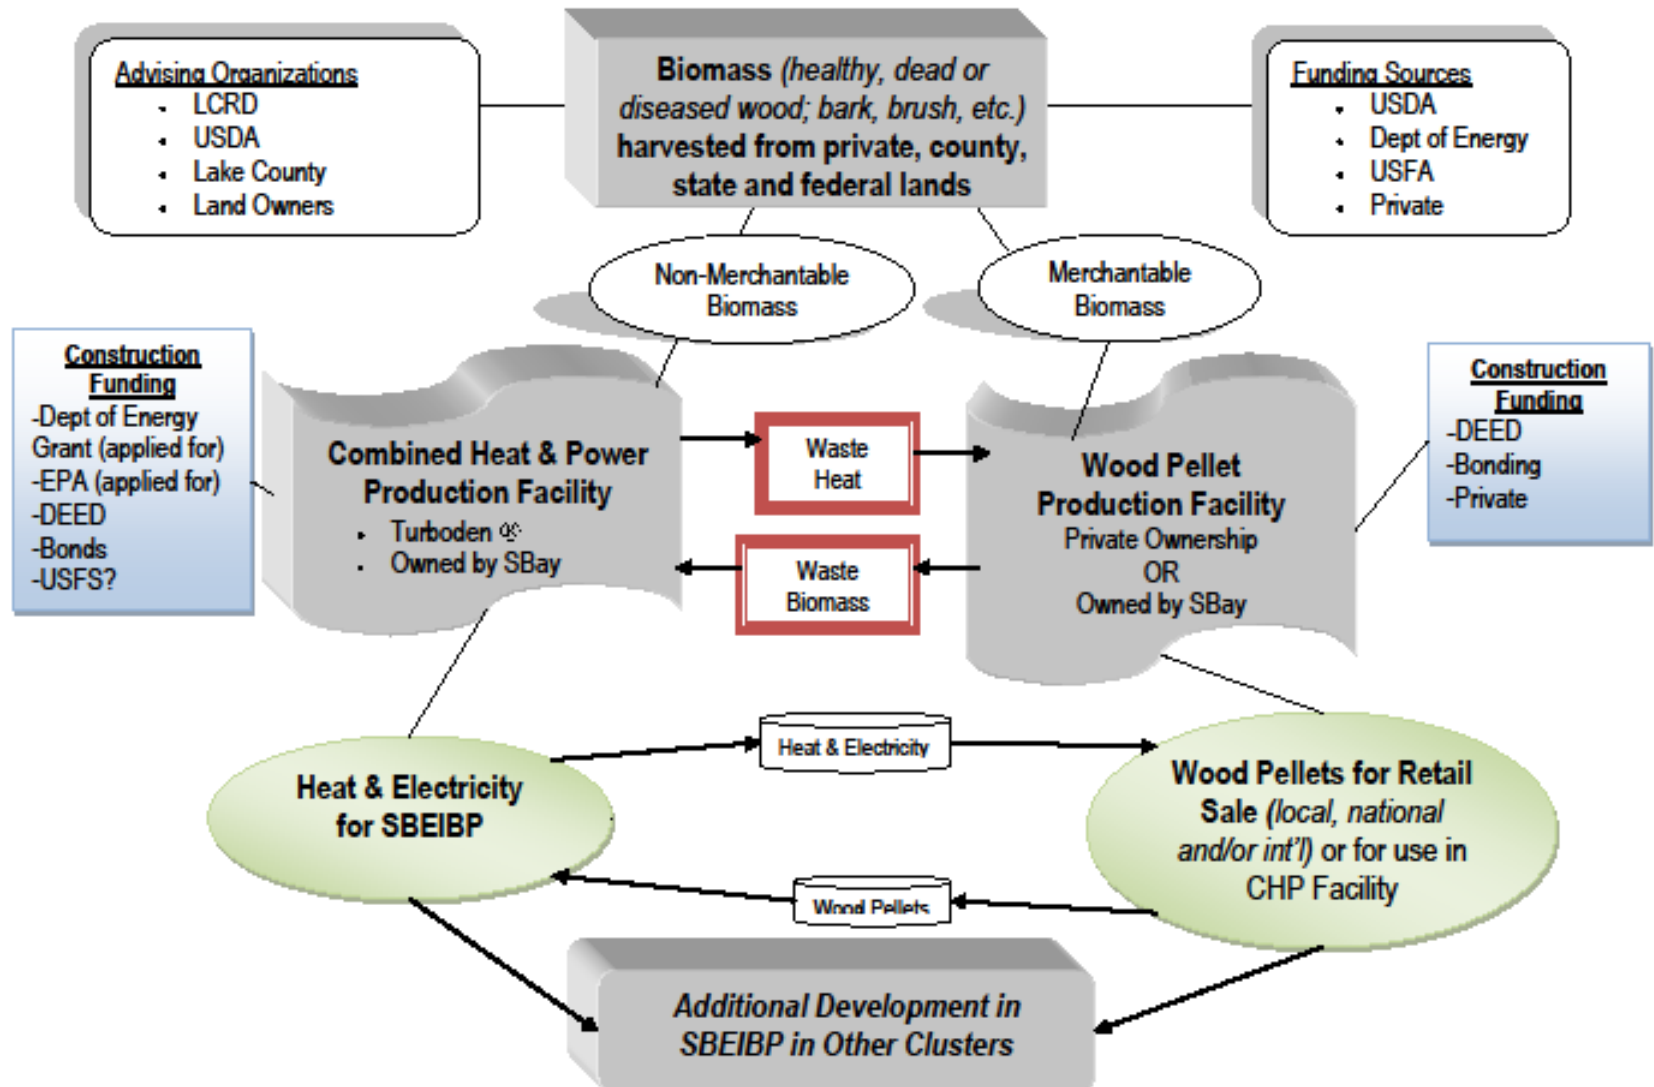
Advising Organizations
- LCRD
- USDA
- Lake County
- Land Owners

Biomass (healthy, dead or diseased wood; bark, brush, etc.) harvested from private, county, state and federal lands

Funding Sources
- USDA
- Dept of Energy
- USFA
- Private

Non-Merchantable Biomass

Merchantable Biomass

Construction Funding
-Dept of Energy Grant (applied for)
-EPA (applied for)
-DEED
-Bonds
-USFS?

Combined Heat & Power Production Facility
- Turboden ®
- Owned by SBay

Waste Heat

Waste Biomass

Wood Pellet Production Facility
Private Ownership
OR
Owned by SBay

Construction Funding
-DEED
-Bonding
-Private

Heat & Electricity

Heat & Electricity for SBEIBP

Wood Pellets for Retail Sale (local, national and/or int'l) or for use in CHP Facility

Wood Pellets

Additional Development in SBEIBP in Other Clusters